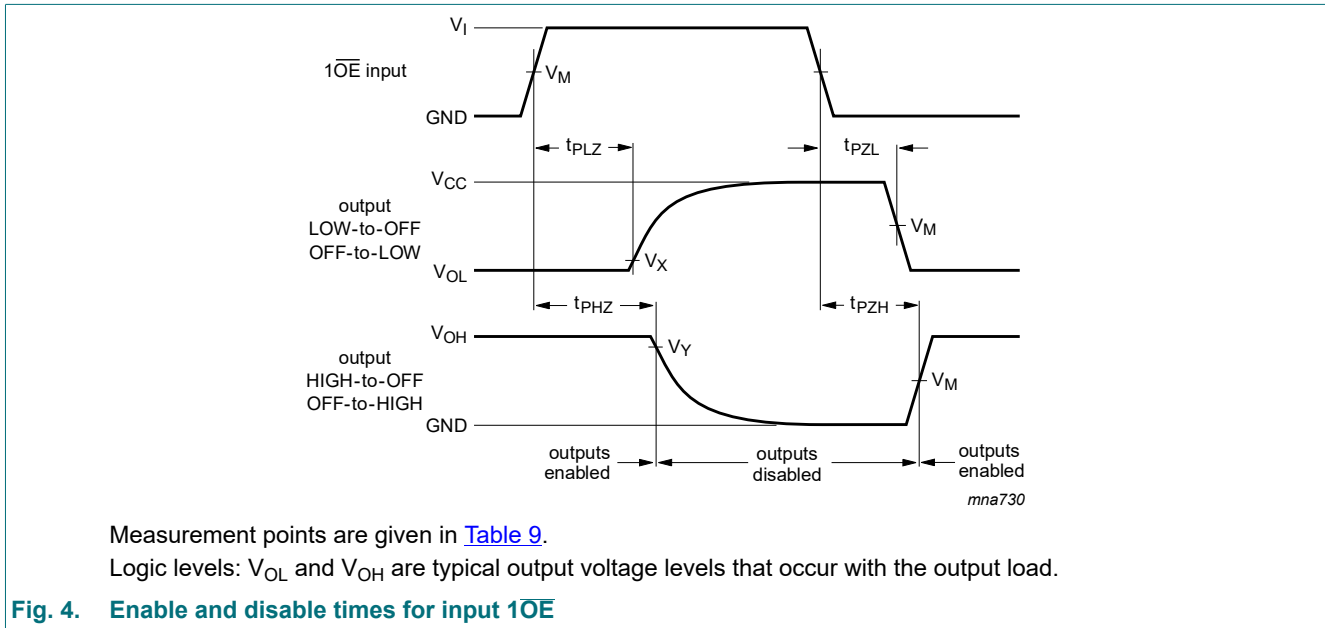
$V_I$

$1\overline{OE}$ input

$V_M$

GND

$t_{PLZ}$

$t_{PZL}$

$V_{CC}$

output
LOW-to-OFF
OFF-to-LOW

$V_M$

$V_{OL}$

$V_X$

$t_{PHZ}$

$t_{PZH}$

$V_{OH}$

$V_Y$

output
HIGH-to-OFF
OFF-to-HIGH

$V_M$

GND

outputs enabled

outputs disabled

outputs enabled

mna730

Measurement points are given in Table 9.

Logic levels: $V_{OL}$ and $V_{OH}$ are typical output voltage levels that occur with the output load.

Fig. 4. Enable and disable times for input $1\overline{OE}$